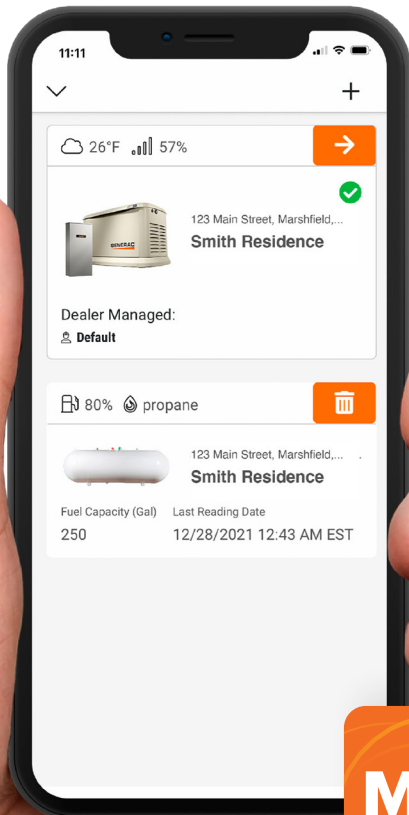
11:11

26°F 57%

123 Main Street, Marshfield,...
Smith Residence

GENERAC

Dealer Managed:
Default

80% propane

123 Main Street, Marshfield,...
Smith Residence

Fuel Capacity (Gal)
250

Last Reading Date
12/28/2021 12:43 AM EST

M